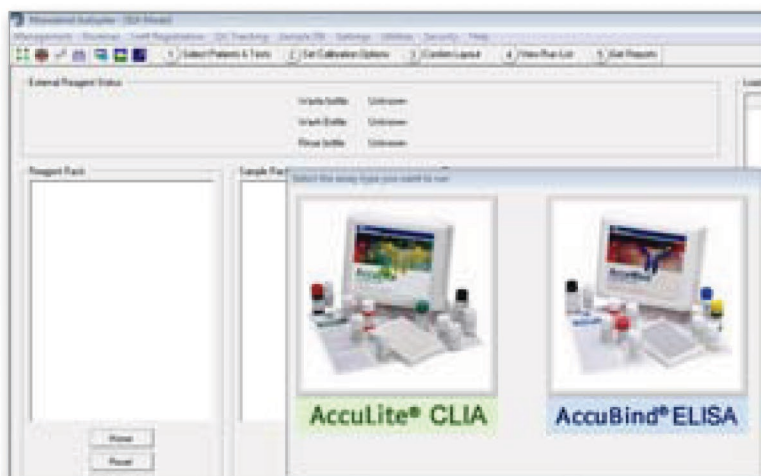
Monobind Autoplex - [Kit Mode]

Management · Routines · Cont Registration · QC Tracking · Sample DB · Settings · Utilities · Security · Help

1 Select Patients & Tests
2 Set Calibration Options
3 Confirm Layout
4 View Run List
5 Get Reports

External Reagent Status

Waste Bottle Unknown
Wash Bottle Unknown
Rinse Bottle Unknown

Reagent Rack

Sample Ra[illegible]

Select the assay type you want to run

AccuLite® CLIA

AccuBind® ELISA

Home

Reset